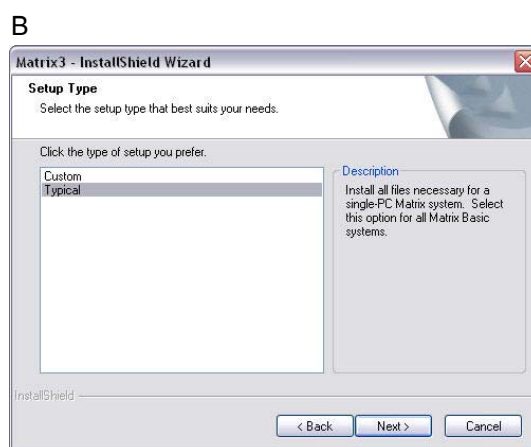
B

Matrix3 - InstallShield Wizard

Setup Type

Select the setup type that best suits your needs.

Click the type of setup you prefer.

Custom
Typical

Description

Install all files necessary for a single-PC Matrix system. Select this option for all Matrix Basic systems.

InstallShield

< Back
Next >
Cancel